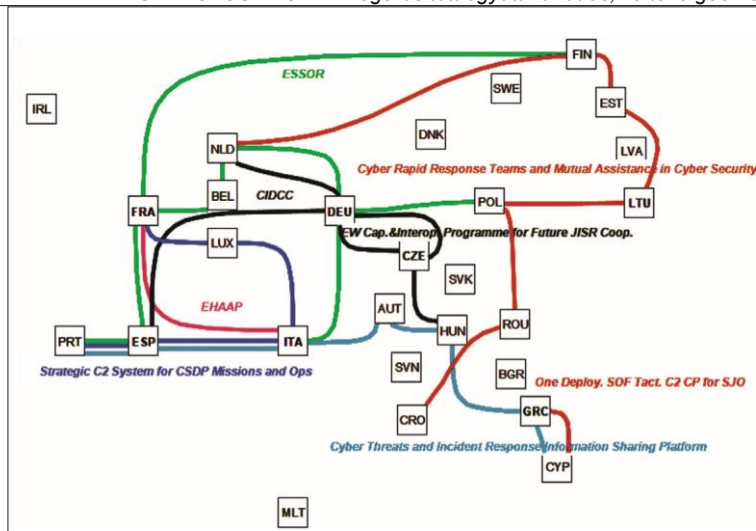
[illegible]

ESSOR

FIN

IRL

SWE

EST

DNK

NLD

LVA

Cyber Rapid Response Teams and Mutual Assistance in Cyber Security

BEL

CIDCC

FRA

DEU

POL

LTU

EW Cap.&Interop. Programme for Future JISR Coop.

LUX

CZE

SVK

EHAAP

AUT

PRT

ESP

ITA

HUN

ROU

Strategic C2 System for CSDP Missions and Ops

SVN

BGR

One Deploy. SOF Tact. C2 CP for SJO

CRO

GRC

Cyber Threats and Incident Response Information Sharing Platform

CYP

MLT